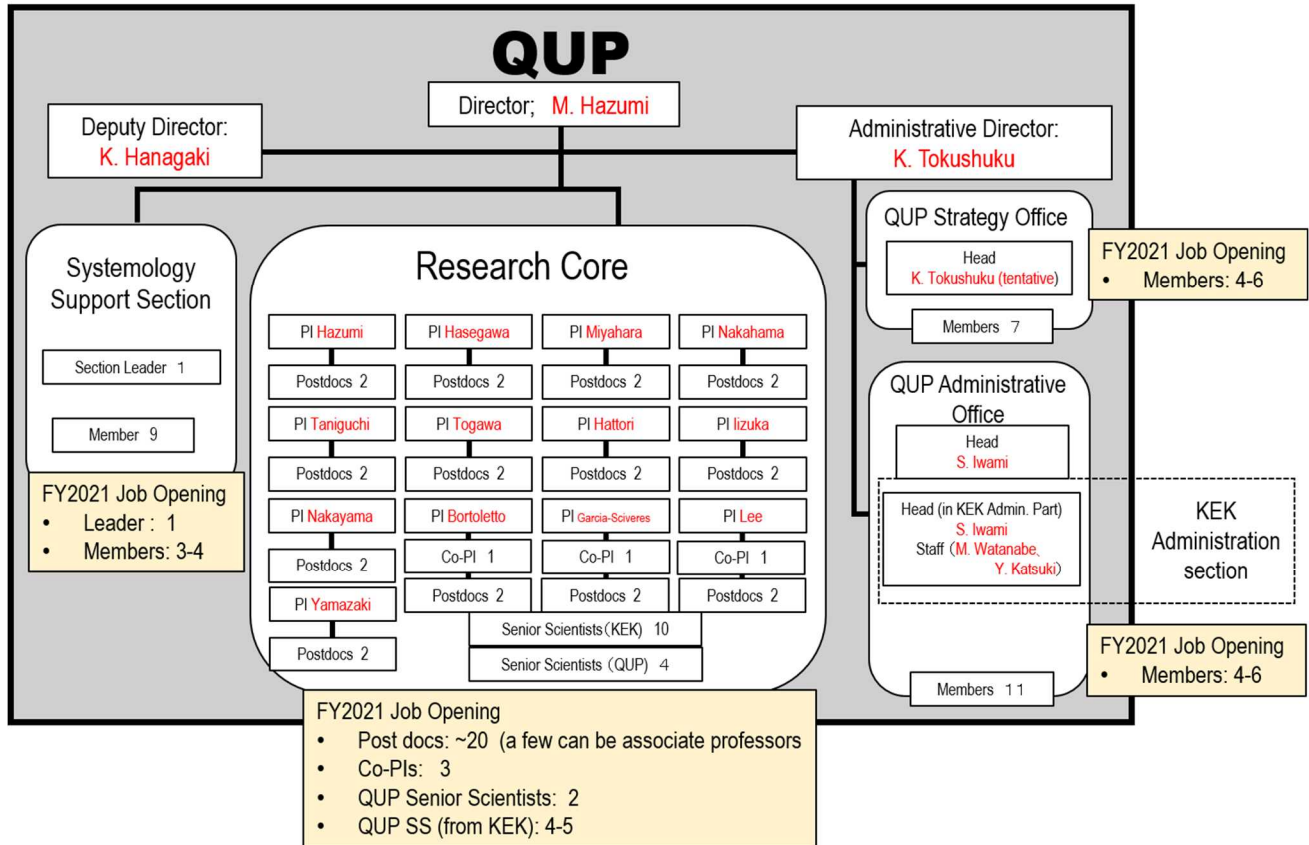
QUP

Director; M. Hazumi

Deputy Director: K. Hanagaki

Administrative Director: K. Tokushuku

Systemology Support Section

Section Leader 1

Member 9

FY2021 Job Opening
• Leader : 1
• Members: 3-4

Research Core

| PI Hazumi | PI Hasegawa | PI Miyahara | PI Nakahama |
|---|---|---|---|
| Postdocs 2 | Postdocs 2 | Postdocs 2 | Postdocs 2 |
| PI Taniguchi | PI Togawa | PI Hattori | PI Iizuka |
| Postdocs 2 | Postdocs 2 | Postdocs 2 | Postdocs 2 |
| PI Nakayama | PI Bortoletto | PI Garcia-Sciveres | PI Lee |
| Postdocs 2 | Co-PI 1 | Co-PI 1 | Co-PI 1 |
| PI Yamazaki | Postdocs 2 | Postdocs 2 | Postdocs 2 |
| Postdocs 2 | | | |

Senior Scientists(KEK) 10

Senior Scientists (QUP) 4

FY2021 Job Opening
• Post docs: ~20 (a few can be associate professors
• Co-PIs: 3
• QUP Senior Scientists: 2
• QUP SS (from KEK): 4-5

QUP Strategy Office

Head
K. Tokushuku (tentative)

Members 7

FY2021 Job Opening
• Members: 4-6

QUP Administrative Office

Head
S. Iwami

Head (in KEK Admin. Part)
S. Iwami
Staff (M. Watanabe、Y. Katsuki)

KEK Administration section

Members 11

FY2021 Job Opening
• Members: 4-6